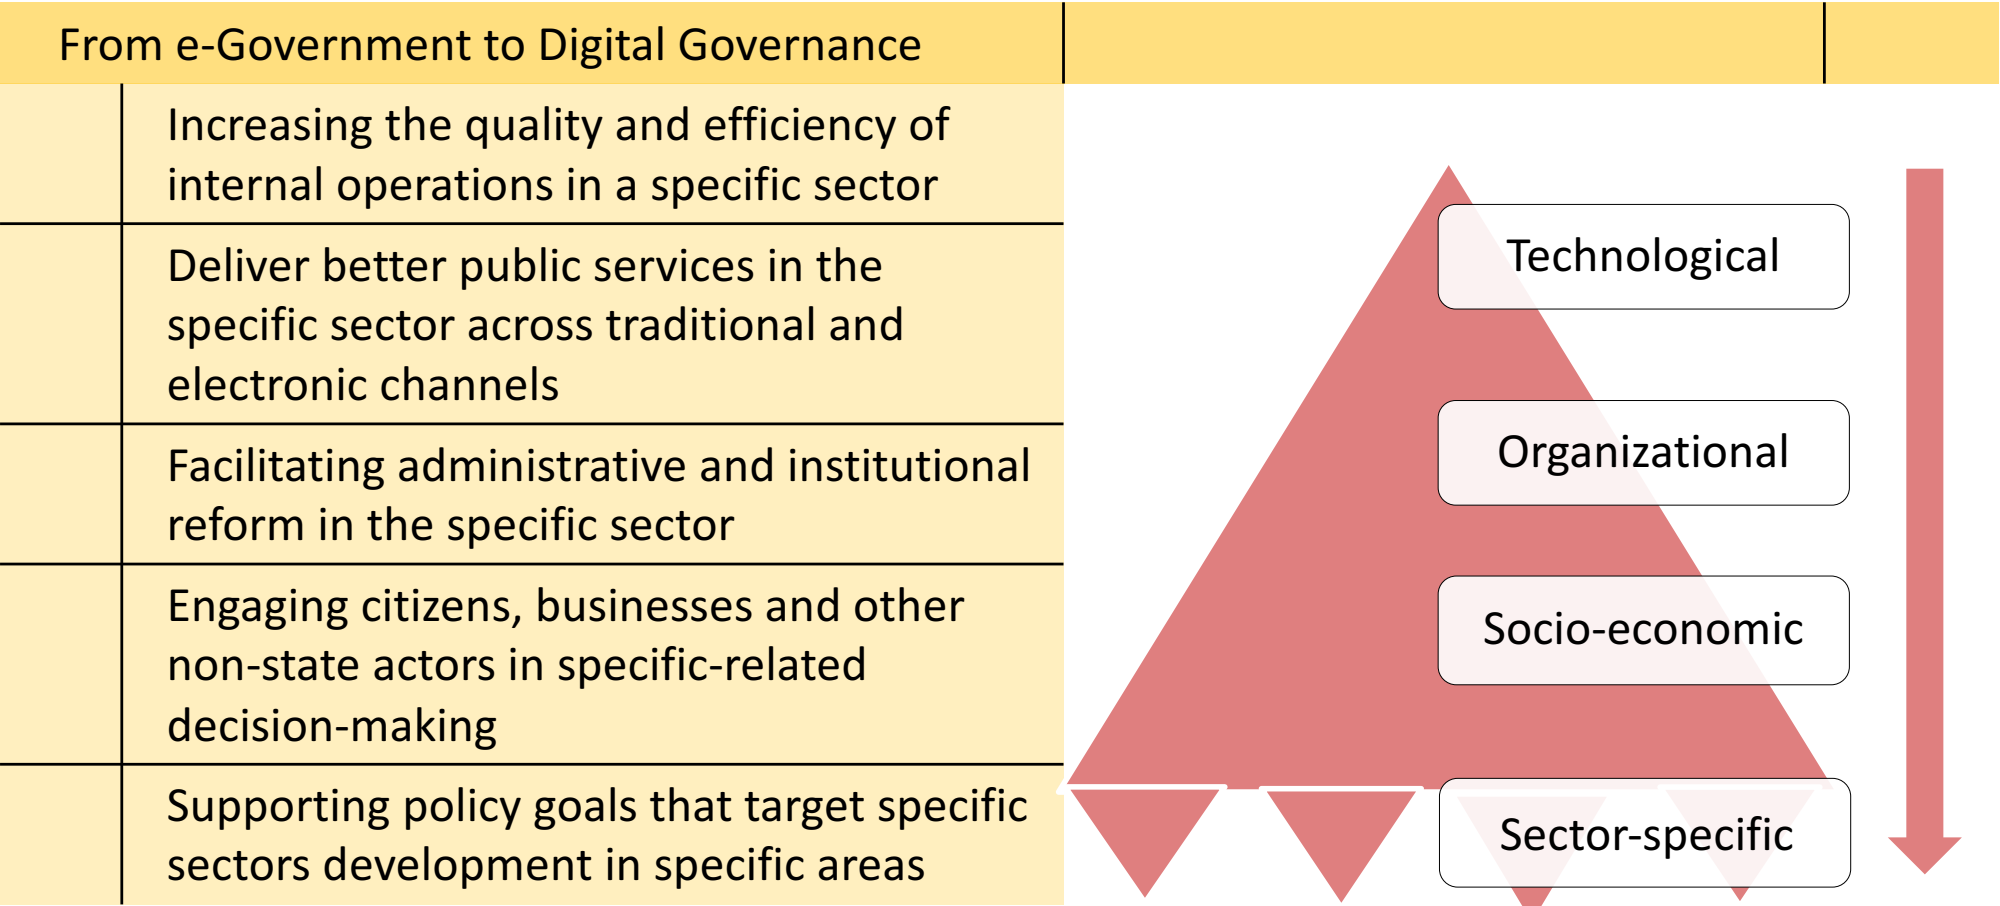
| From e-Government to Digital Governance | |
|---|---|
| | Increasing the quality and efficiency of internal operations in a specific sector |
| | Deliver better public services in the specific sector across traditional and electronic channels |
| | Facilitating administrative and institutional reform in the specific sector |
| | Engaging citizens, businesses and other non-state actors in specific-related decision-making |
| | Supporting policy goals that target specific sectors development in specific areas |

Technological

Organizational

Socio-economic

Sector-specific